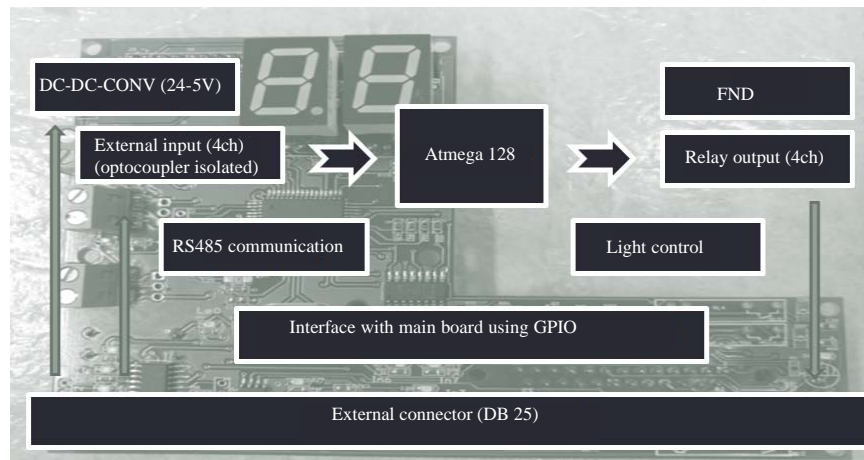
DC-DC-CONV (24-5V)

External input (4ch)
(optocoupler isolated)

Atmega 128

FND

Relay output (4ch)

RS485 communication

Light control

Interface with main board using GPIO

External connector (DB 25)